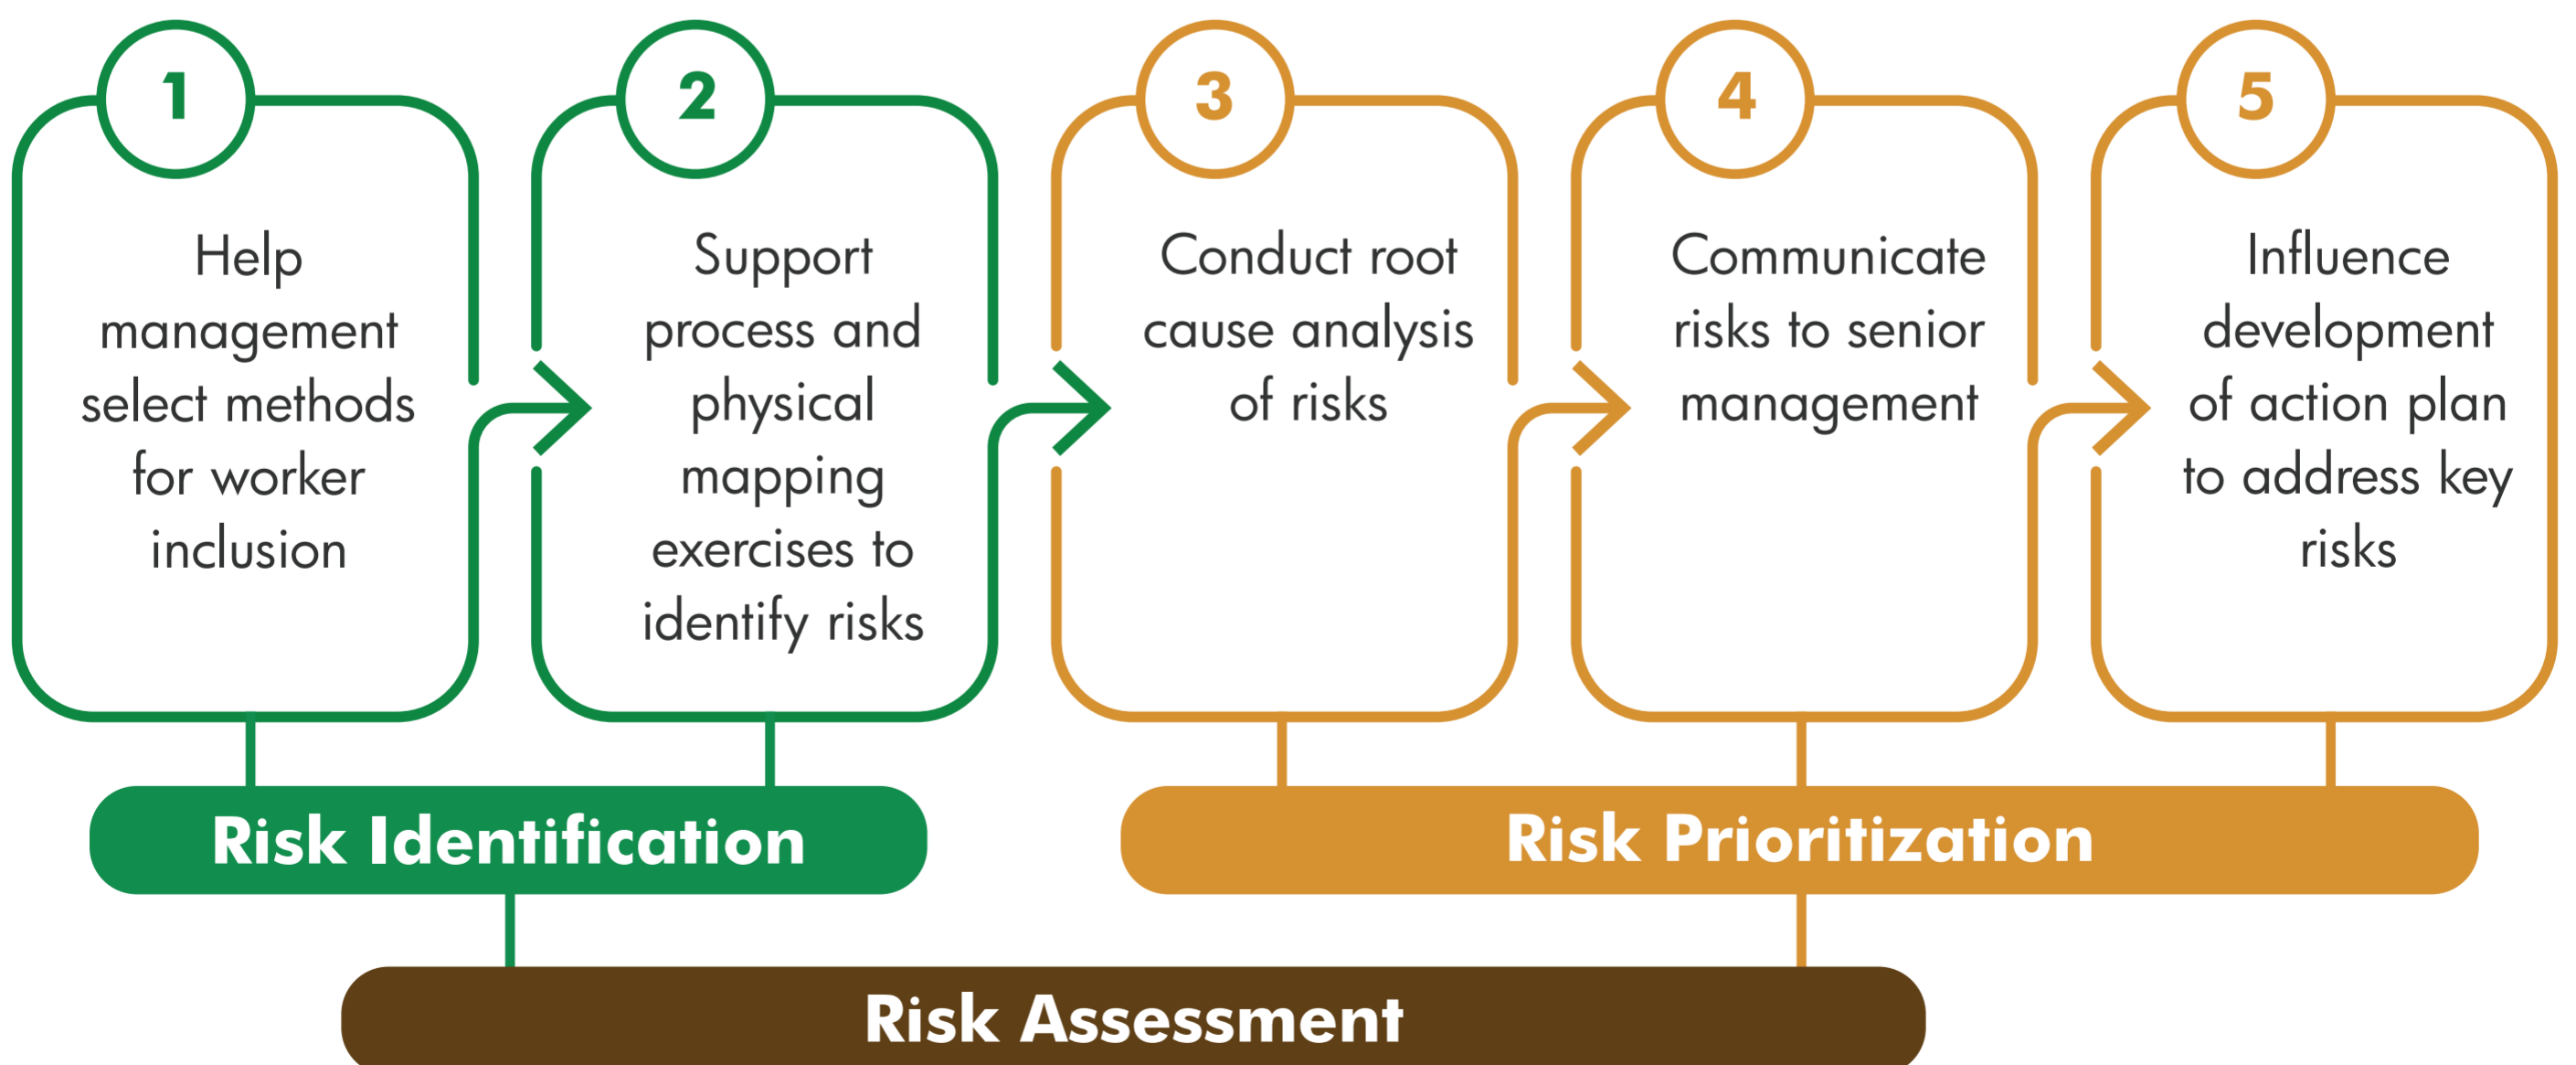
1
Help management select methods for worker inclusion

2
Support process and physical mapping exercises to identify risks

3
Conduct root cause analysis of risks

4
Communicate risks to senior management

5
Influence development of action plan to address key risks

Risk Identification

Risk Prioritization

Risk Assessment